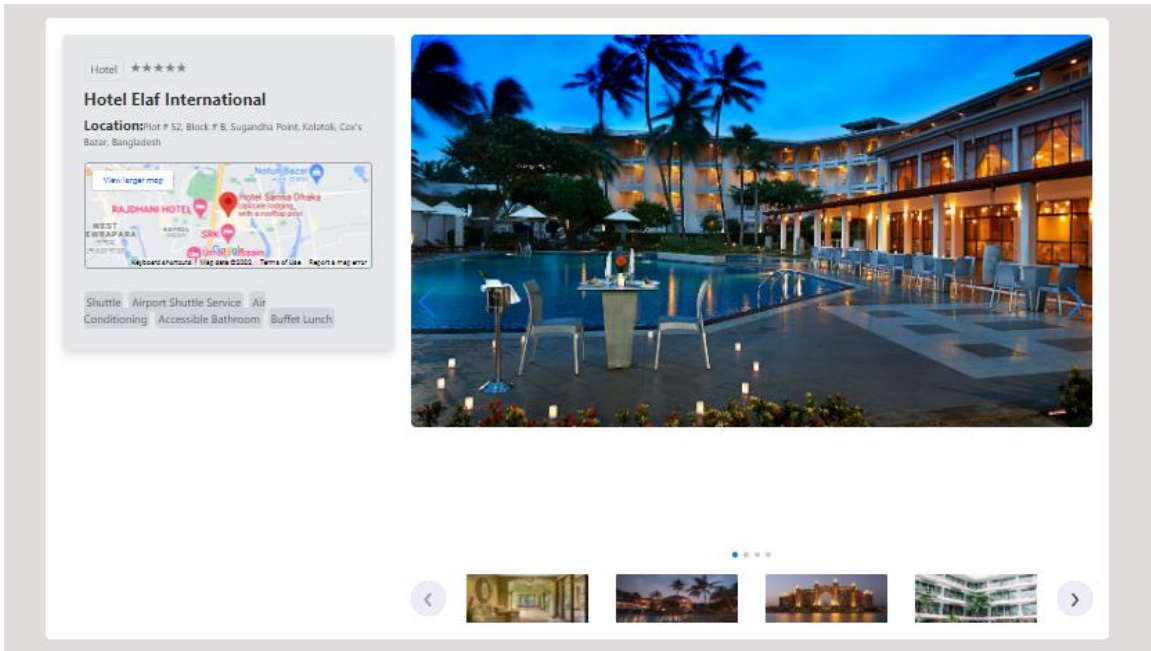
Hotel ★★★★★

Hotel Elaf International

Location: Plot # 52, Block # B, Sugandha Point, Kolatoli, Cox's Bazar, Bangladesh

View larger map
Notun Bazar
Hotel Sarina Dhaka
Upscale lodging with a rooftop pool
RAJDHANI HOTEL
WEST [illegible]
KAPRIL
SRK
Google
Keyboard shortcuts Map data ©2022 Terms of Use Report a map error

Shuttle Airport Shuttle Service Air Conditioning Accessible Bathroom Buffet Lunch

‹ ›